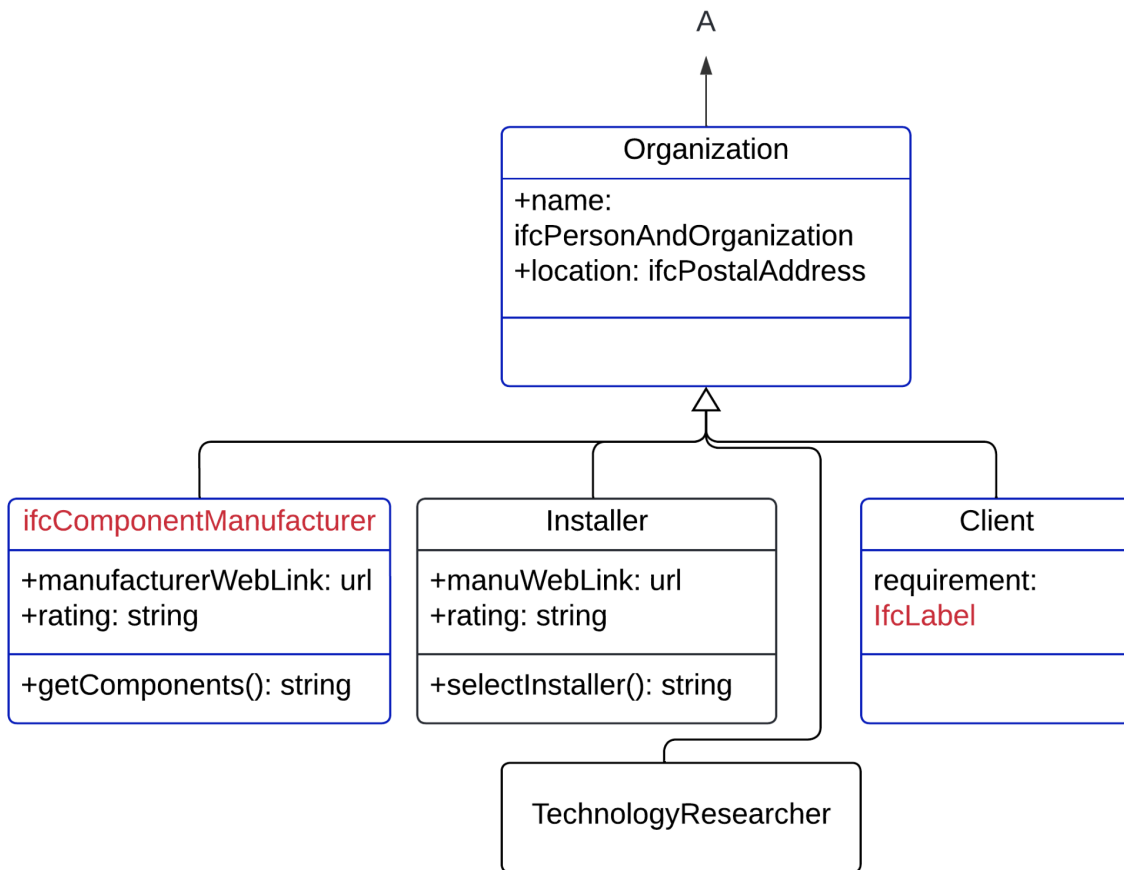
A

Organization

+name: ifcPersonAndOrganization
+location: ifcPostalAddress

ifcComponentManufacturer

+manufacturerWebLink: url
+rating: string

+getComponents(): string

Installer

+manuWebLink: url
+rating: string

+selectInstaller(): string

Client

requirement: IfcLabel

TechnologyResearcher